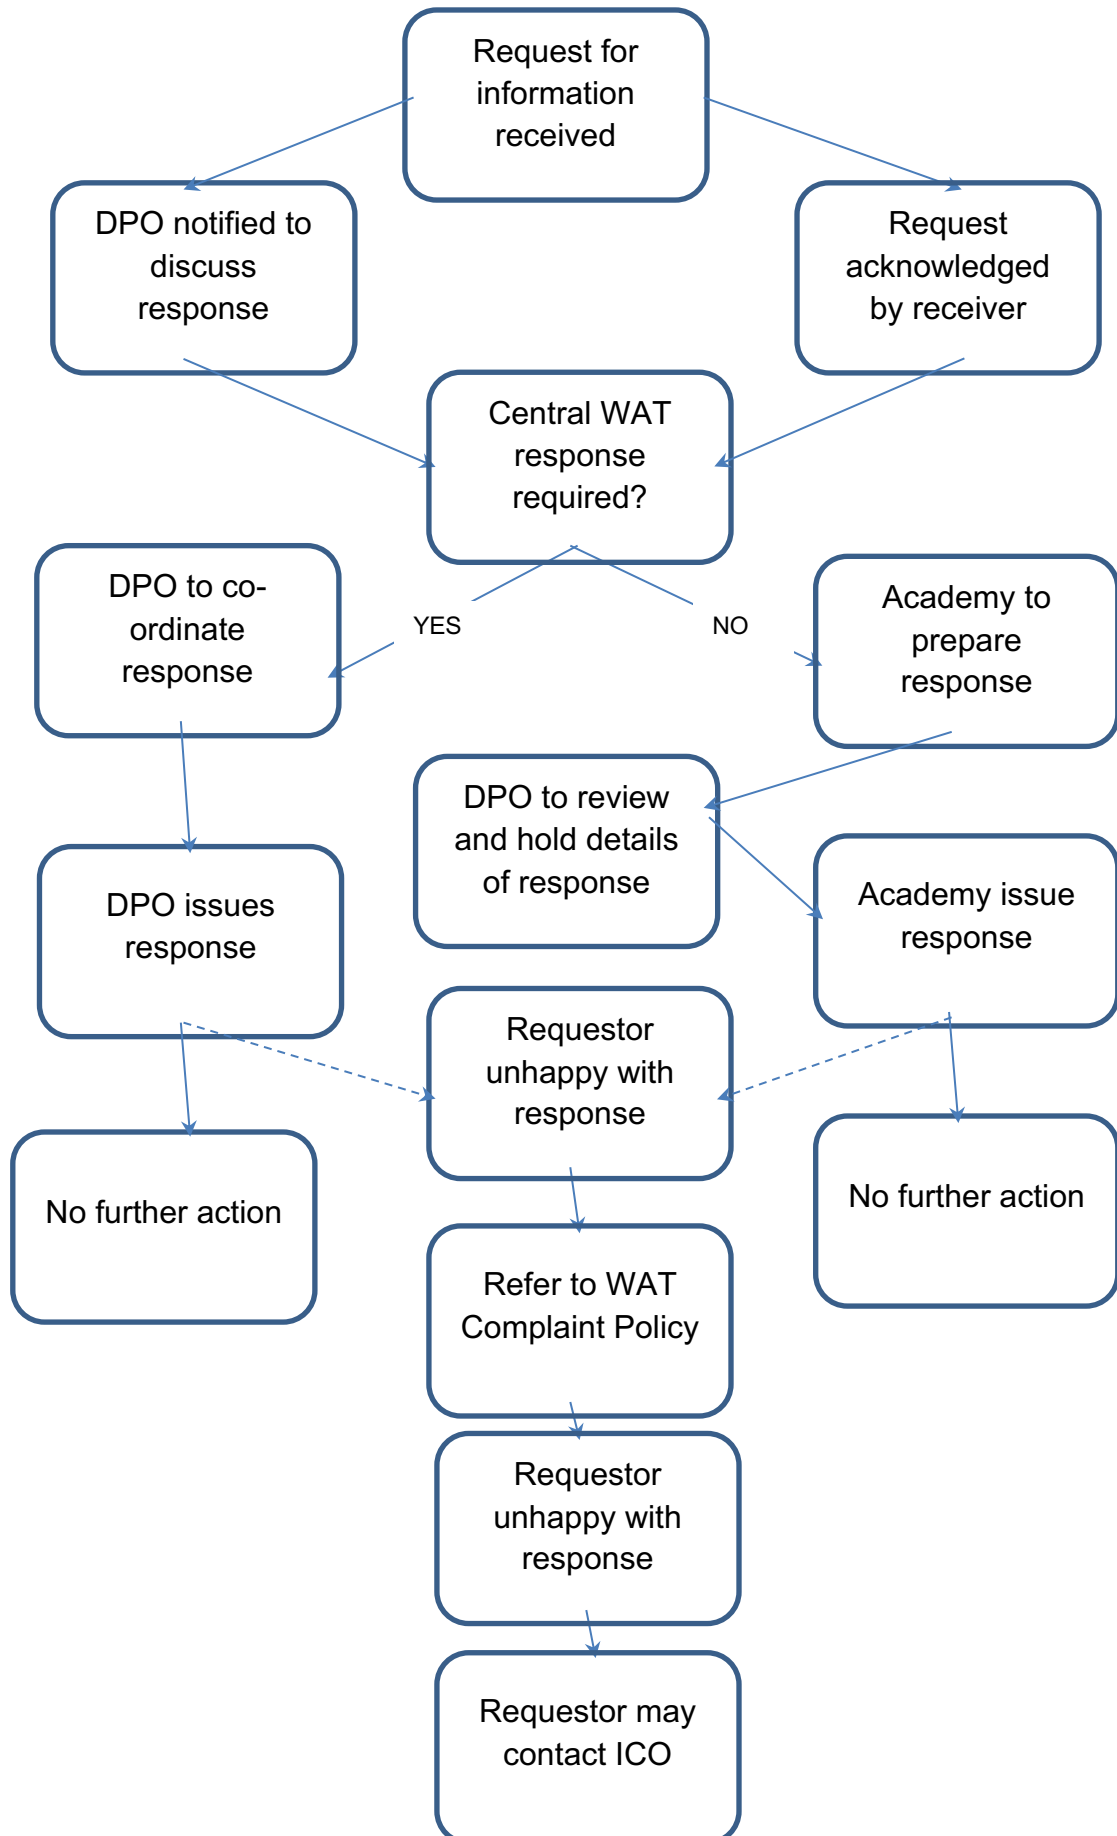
Request for information received

DPO notified to discuss response

Request acknowledged by receiver

Central WAT response required?

YES

NO

DPO to co-ordinate response

Academy to prepare response

DPO to review and hold details of response

DPO issues response

Academy issue response

Requestor unhappy with response

No further action

No further action

Refer to WAT Complaint Policy

Requestor unhappy with response

Requestor may contact ICO